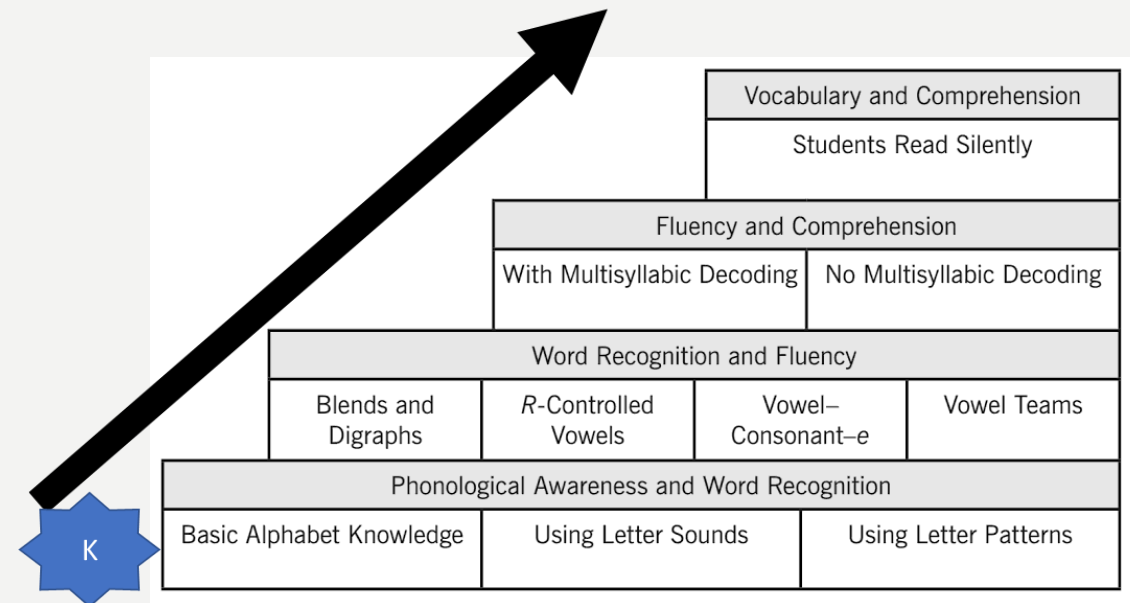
Vocabulary and Comprehension

Students Read Silently

Fluency and Comprehension

With Multisyllabic Decoding

No Multisyllabic Decoding

Word Recognition and Fluency

Blends and Digraphs

*R*-Controlled Vowels

Vowel–Consonant–*e*

Vowel Teams

Phonological Awareness and Word Recognition

Basic Alphabet Knowledge

Using Letter Sounds

Using Letter Patterns

K